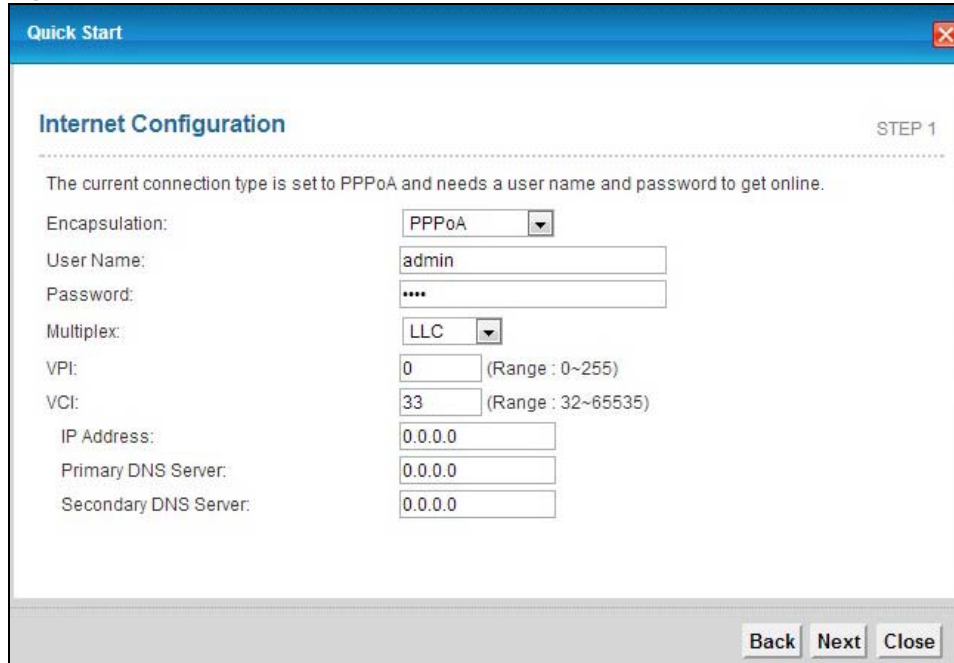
Quick Start

Internet Configuration

STEP 1

The current connection type is set to PPPoA and needs a user name and password to get online.

Encapsulation: PPPoA

User Name: admin

Password: ••••

Multiplex: LLC

VPI: 0 (Range : 0~255)

VCI: 33 (Range : 32~65535)

IP Address: 0.0.0.0

Primary DNS Server: 0.0.0.0

Secondary DNS Server: 0.0.0.0

Back Next Close